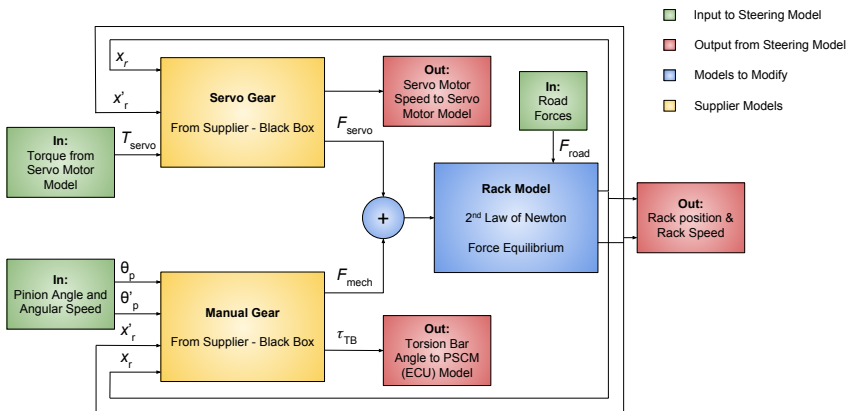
Input to Steering Model
Output from Steering Model
Models to Modify
Supplier Models

$x_r$
$x'_r$
Servo Gear
From Supplier - Black Box
Out: Servo Motor Speed to Servo Motor Model
In: Road Forces
In: Torque from Servo Motor Model
$T_{servo}$
$F_{servo}$
$F_{road}$
Rack Model
2nd Law of Newton
Force Equilibrium
+
Out: Rack position & Rack Speed
In: Pinion Angle and Angular Speed
$\theta_p$
$\theta'_p$
$x'_r$
$x_r$
Manual Gear
From Supplier - Black Box
$F_{mech}$
$\tau_{TB}$
Out: Torsion Bar Angle to PSCM (ECU) Model